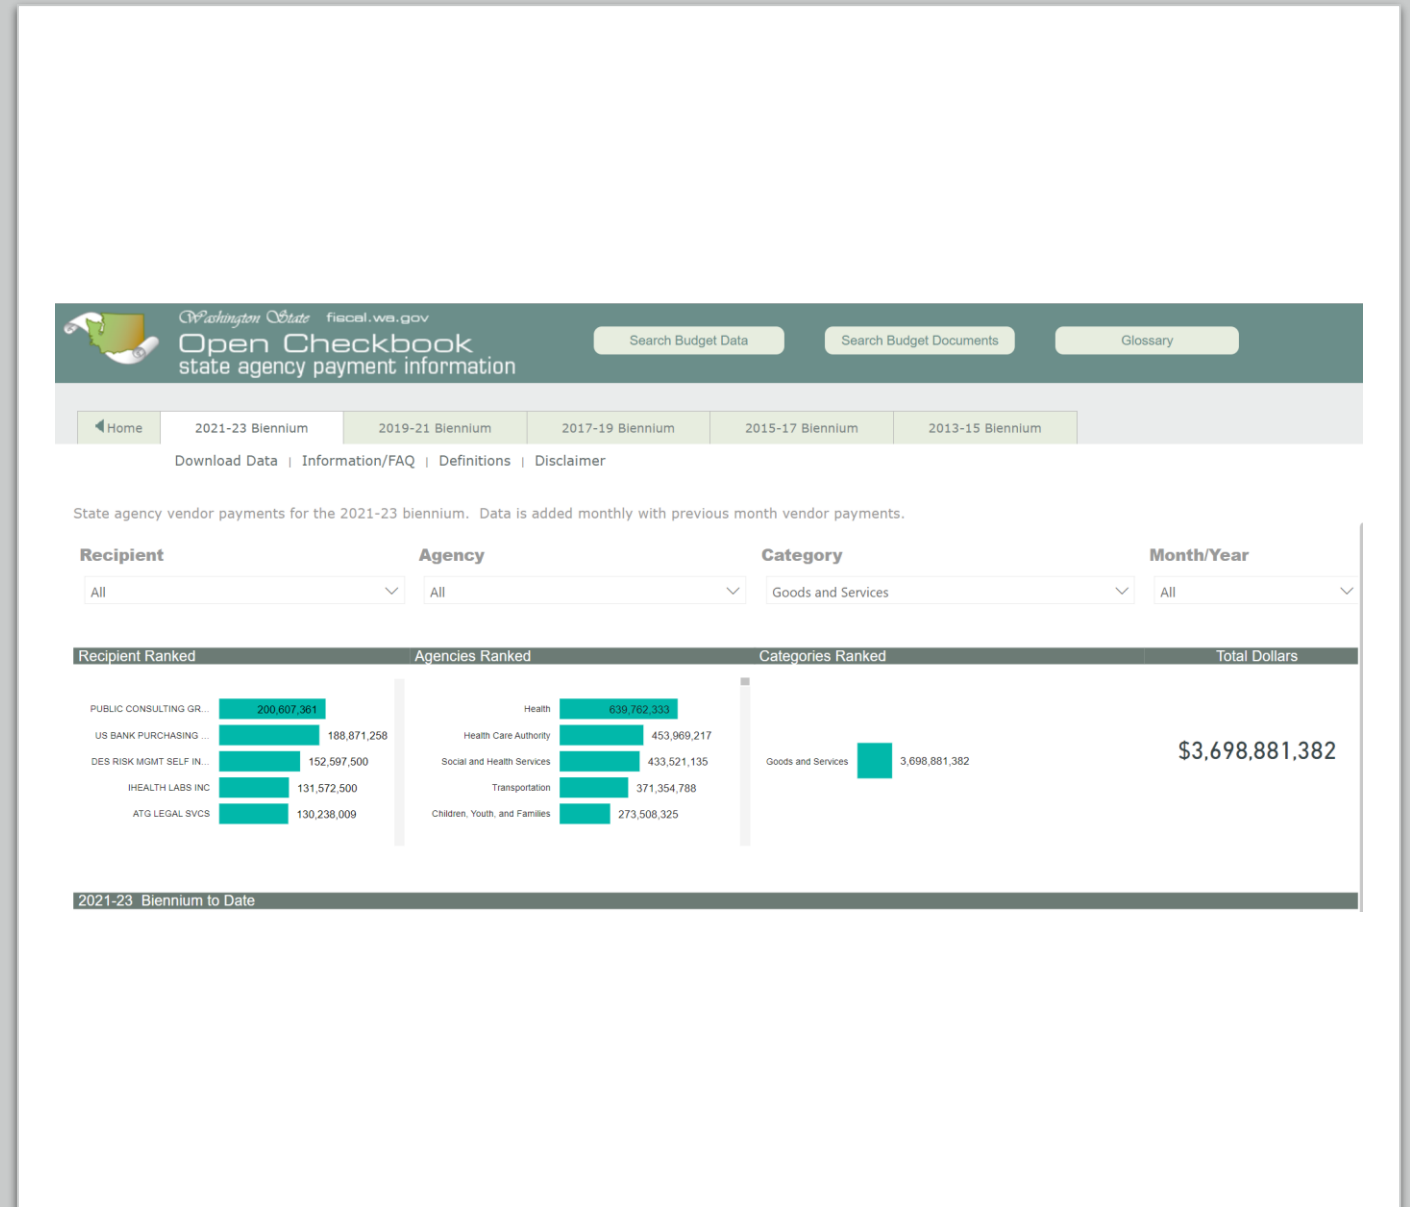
Washington State fiscal.wa.gov
Open Checkbook
state agency payment information

Search Budget Data
Search Budget Documents
Glossary

Home
2021-23 Biennium
2019-21 Biennium
2017-19 Biennium
2015-17 Biennium
2013-15 Biennium

Download Data | Information/FAQ | Definitions | Disclaimer

State agency vendor payments for the 2021-23 biennium. Data is added monthly with previous month vendor payments.

Recipient
All

Agency
All

Category
Goods and Services

Month/Year
All

Recipient Ranked

| | |
|---|---|
| PUBLIC CONSULTING GR... | 200,607,361 |
| US BANK PURCHASING ... | 188,871,258 |
| DES RISK MGMT SELF IN... | 152,597,500 |
| IHEALTH LABS INC | 131,572,500 |
| ATG LEGAL SVCS | 130,238,009 |

Agencies Ranked

| | |
|---|---|
| Health | 639,762,333 |
| Health Care Authority | 453,969,217 |
| Social and Health Services | 433,521,135 |
| Transportation | 371,354,788 |
| Children, Youth, and Families | 273,508,325 |

Categories Ranked

| | |
|---|---|
| Goods and Services | 3,698,881,382 |

Total Dollars
$3,698,881,382

2021-23 Biennium to Date